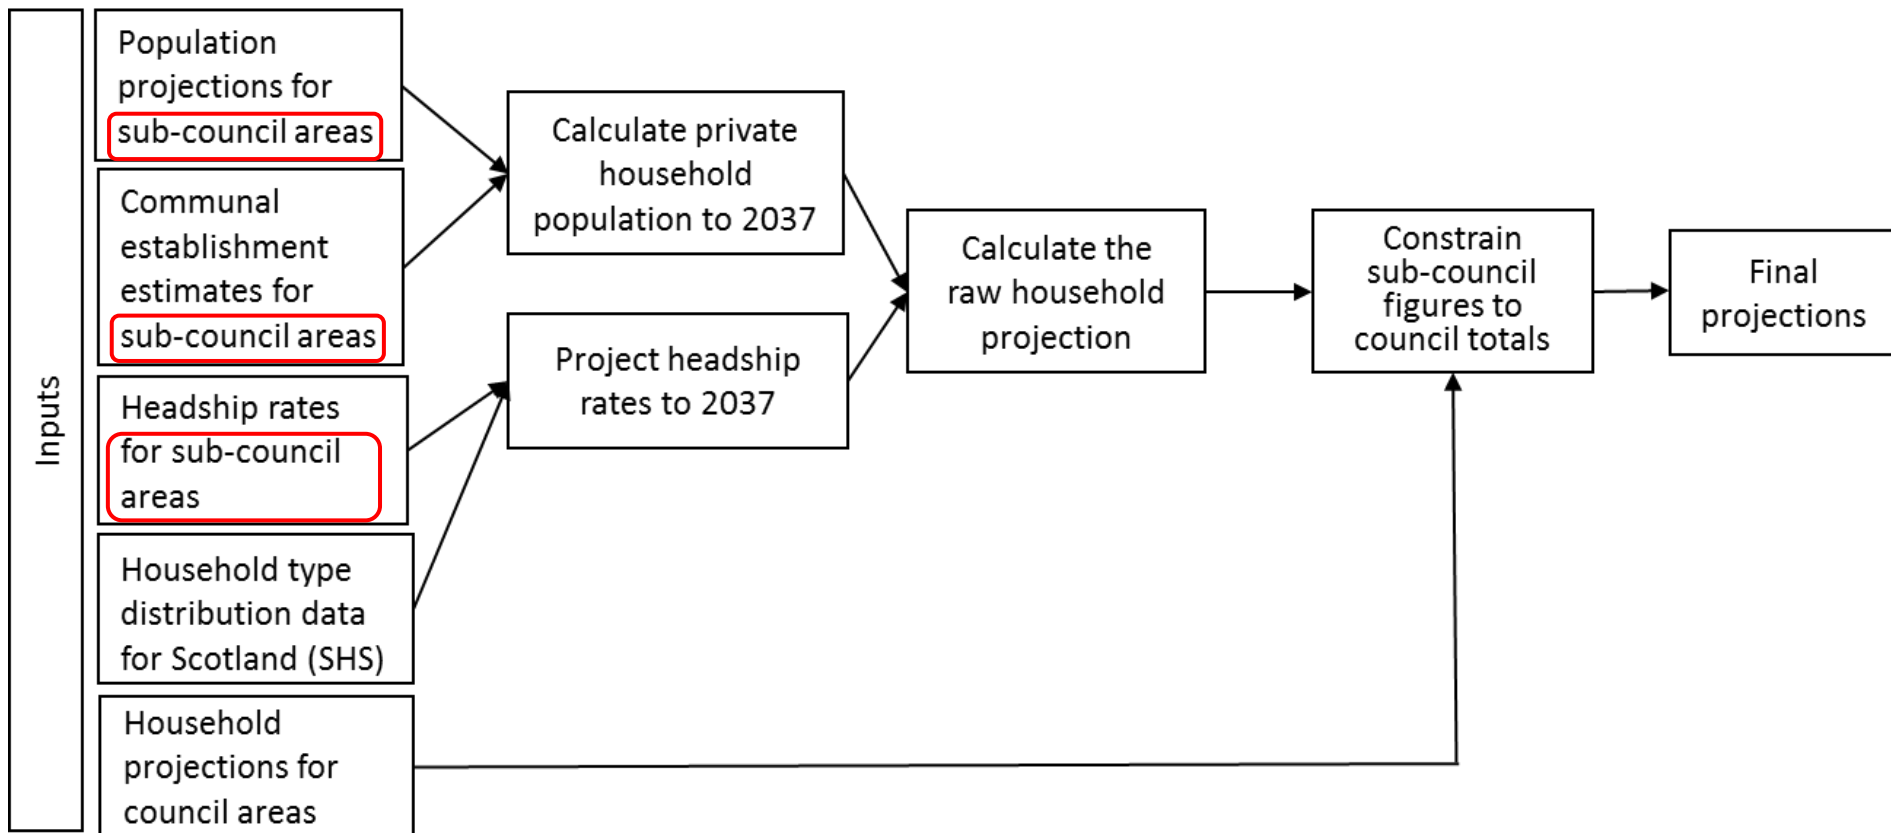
Inputs

Population projections for sub-council areas

Communal establishment estimates for sub-council areas

Headship rates for sub-council areas

Household type distribution data for Scotland (SHS)

Household projections for council areas

Calculate private household population to 2037

Project headship rates to 2037

Calculate the raw household projection

Constrain sub-council figures to council totals

Final projections